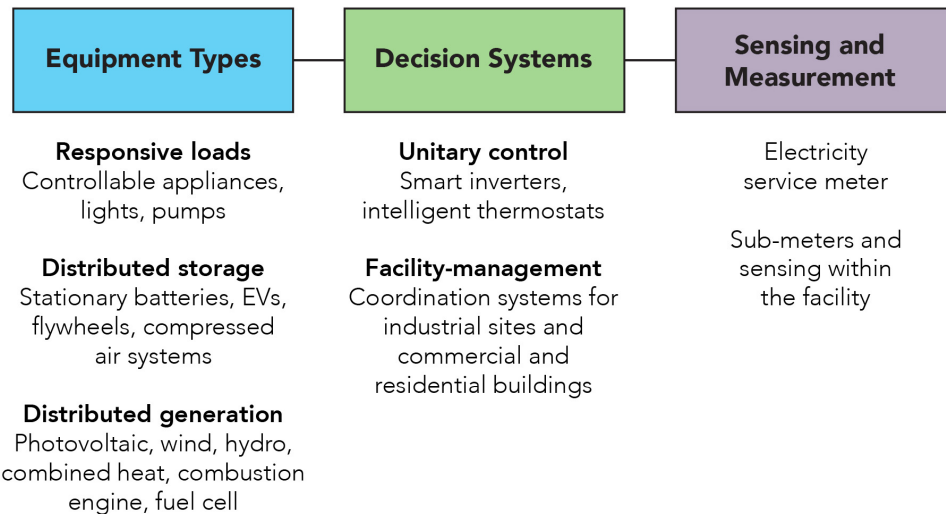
Equipment Types

Responsive loads
Controllable appliances, lights, pumps

Distributed storage
Stationary batteries, EVs, flywheels, compressed air systems

Distributed generation
Photovoltaic, wind, hydro, combined heat, combustion engine, fuel cell

Decision Systems

Unitary control
Smart inverters, intelligent thermostats

Facility-management
Coordination systems for industrial sites and commercial and residential buildings

Sensing and Measurement

Electricity service meter

Sub-meters and sensing within the facility